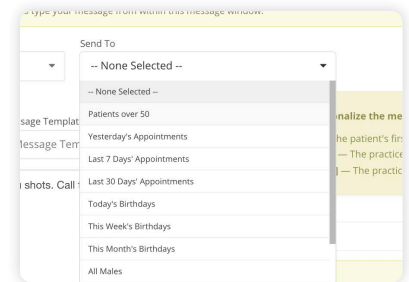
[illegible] type your message from within this message window.

Send To

-- None Selected --

-- None Selected --
Patients over 50
Yesterday's Appointments
Last 7 Days' Appointments
Last 30 Days' Appointments
Today's Birthdays
This Week's Birthdays
This Month's Birthdays
All Males

ssage Templat
Message Tem
shots. Call

nalize the me
he patient's firs
— The practice
] — The practic